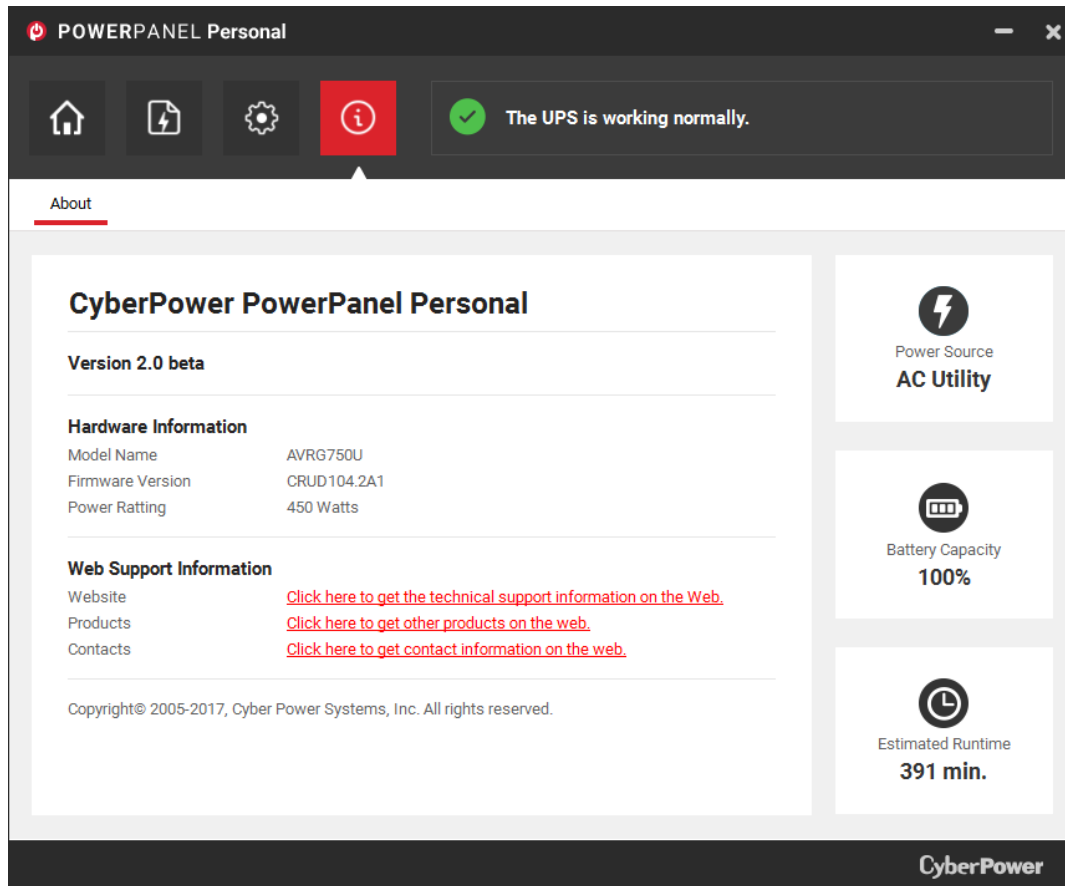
POWERPANEL Personal

The UPS is working normally.

About

CyberPower PowerPanel Personal

Version 2.0 beta

Hardware Information

| | |
|---|---|
| Model Name | AVRG750U |
| Firmware Version | CRUD104.2A1 |
| Power Ratting | 450 Watts |

Web Support Information

| | |
|---|---|
| Website | Click here to get the technical support information on the Web. |
| Products | Click here to get other products on the web. |
| Contacts | Click here to get contact information on the web. |

Copyright© 2005-2017, Cyber Power Systems, Inc. All rights reserved.

Power Source
AC Utility

Battery Capacity
100%

Estimated Runtime
391 min.

CyberPower